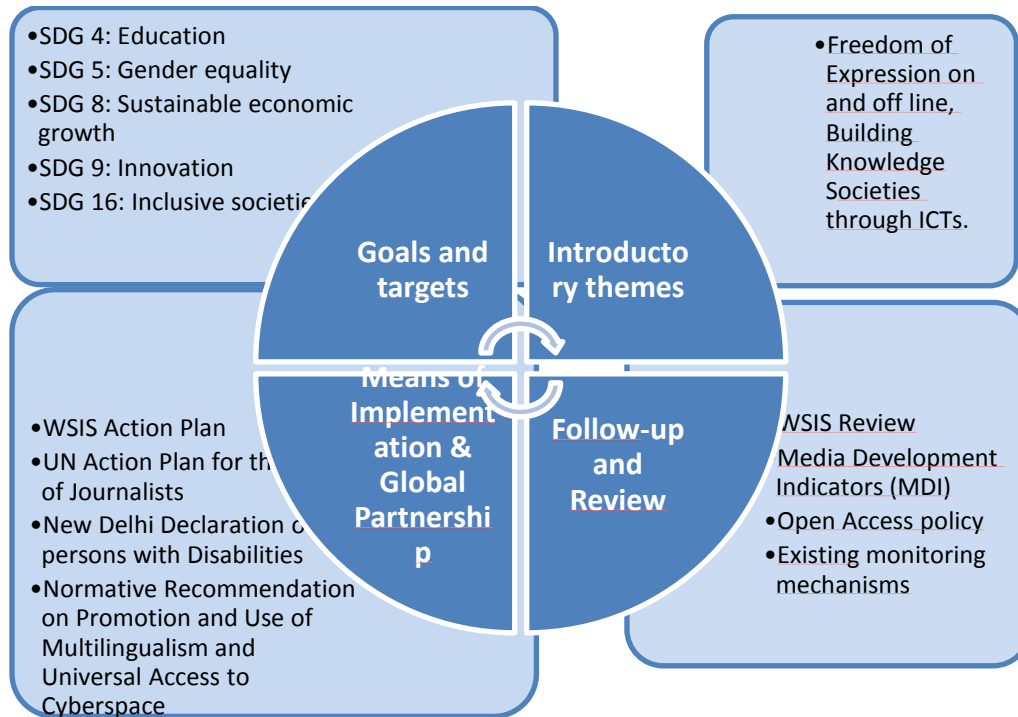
•SDG 4: Education
•SDG 5: Gender equality
•SDG 8: Sustainable economic growth
•SDG 9: Innovation
•SDG 16: Inclusive societie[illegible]

•Freedom of Expression on and off line, Building Knowledge Societies through ICTs.

Goals and targets

Introductory themes

Means of Implementation & Global Partnership

Follow-up and Review

•WSIS Action Plan
•UN Action Plan for th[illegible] of Journalists
•New Delhi Declaration o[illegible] persons with Disabilities
•Normative Recommendation on Promotion and Use of Multilingualism and Universal Access to Cyberspace

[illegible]WSIS Review
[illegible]Media Development Indicators (MDI)
•Open Access policy
•Existing monitoring mechanisms